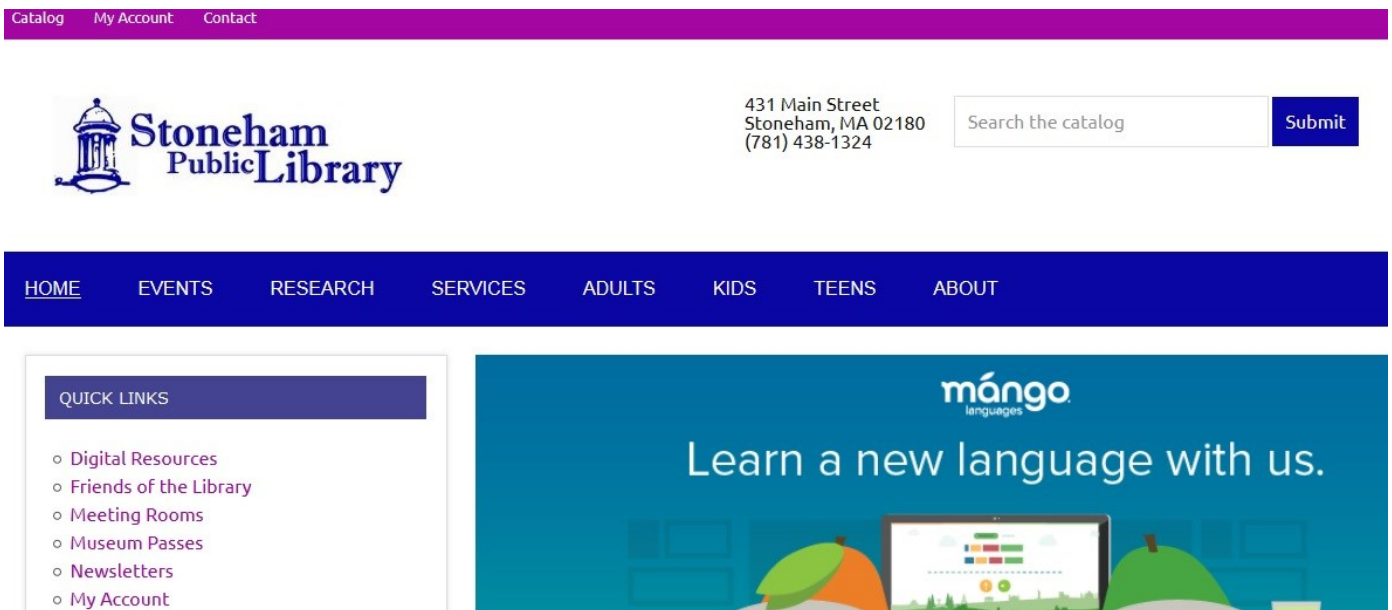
Catalog My Account Contact

Stoneham Public Library

431 Main Street
Stoneham, MA 02180
(781) 438-1324

Search the catalog

Submit

HOME EVENTS RESEARCH SERVICES ADULTS KIDS TEENS ABOUT

QUICK LINKS

- Digital Resources
- Friends of the Library
- Meeting Rooms
- Museum Passes
- Newsletters
- My Account

mango languages

Learn a new language with us.